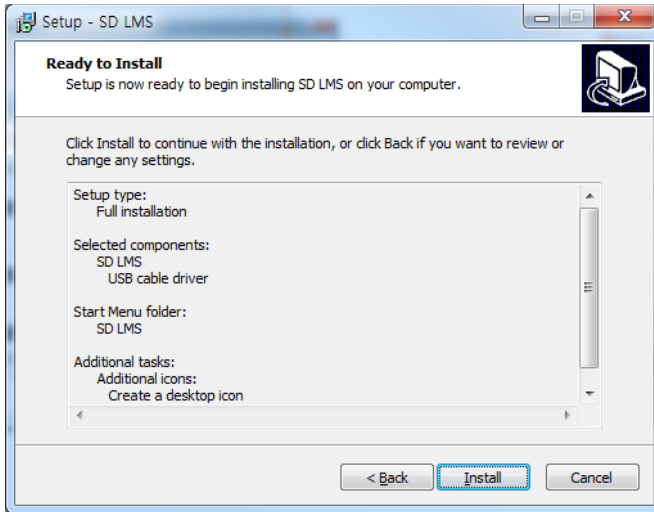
Setup - SD LMS

**Ready to Install**
Setup is now ready to begin installing SD LMS on your computer.

Click Install to continue with the installation, or click Back if you want to review or change any settings.

Setup type:
Full installation

Selected components:
SD LMS
USB cable driver

Start Menu folder:
SD LMS

Additional tasks:
Additional icons:
Create a desktop icon

< Back | Install | Cancel